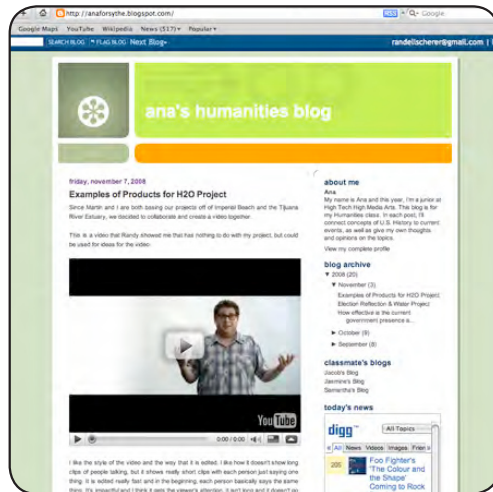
http://anaforsythe.blogspot.com/

Google

Google Maps YouTube Wikipedia News (517) Popular

SEARCH BLOG FLAG BLOG Next Blog»

randellscherer@gmail.com

ana's humanities blog

friday, november 7, 2008

Examples of Products for H2O Project

Since Martin and I are both basing our projects off of Imperial Beach and the Tijuana River Estuary, we decided to collaborate and create a video together.

This is a video that Randy showed me that has nothing to do with my project, but could be used for ideas for the video.

YouTube

0:00 / 0:00

I like the style of the video and the way that it is edited. I like how it doesn't show long clips of people talking, but it shows really short clips with each person just saying one thing. It is edited really fast and in the beginning, each person basically says the same thing. It's impactful and I think it gets the viewer's attention. it isn't long and it doesn't go

about me

Ana

My name is Ana and this year, I'm a junior at High Tech High Media Arts. This blog is for my Humanities class. In each post, I'll connect concepts of U.S. History to current events, as well as give my own thoughts and opinions on the topics.

View my complete profile

blog archive

▼ 2008 (20)

▼ November (3)

Examples of Products for H2O Project

Election Reflection & Water Project

How effective is the current government presence a...

► October (8)

► September (9)

classmate's blogs

Jacob's Blog

Jasmine's Blog

Samantha's Blog

today's news

digg

All Topics

All News Videos Images Frien

200

Foo Fighter's 'The Colour and the Shape' Coming to Rock